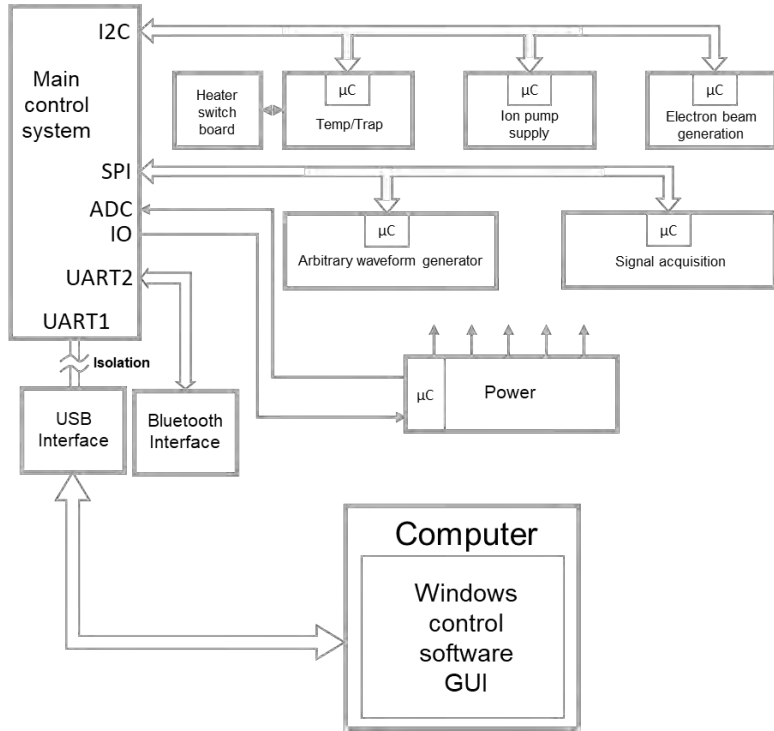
I2C

Main control system

SPI

ADC

IO

UART2

UART1

Heater switch board

μC

Temp/Trap

μC

Ion pump supply

μC

Electron beam generation

μC

Arbitrary waveform generator

μC

Signal acquisition

Isolation

μC

Power

USB Interface

Bluetooth Interface

Computer

Windows control software GUI